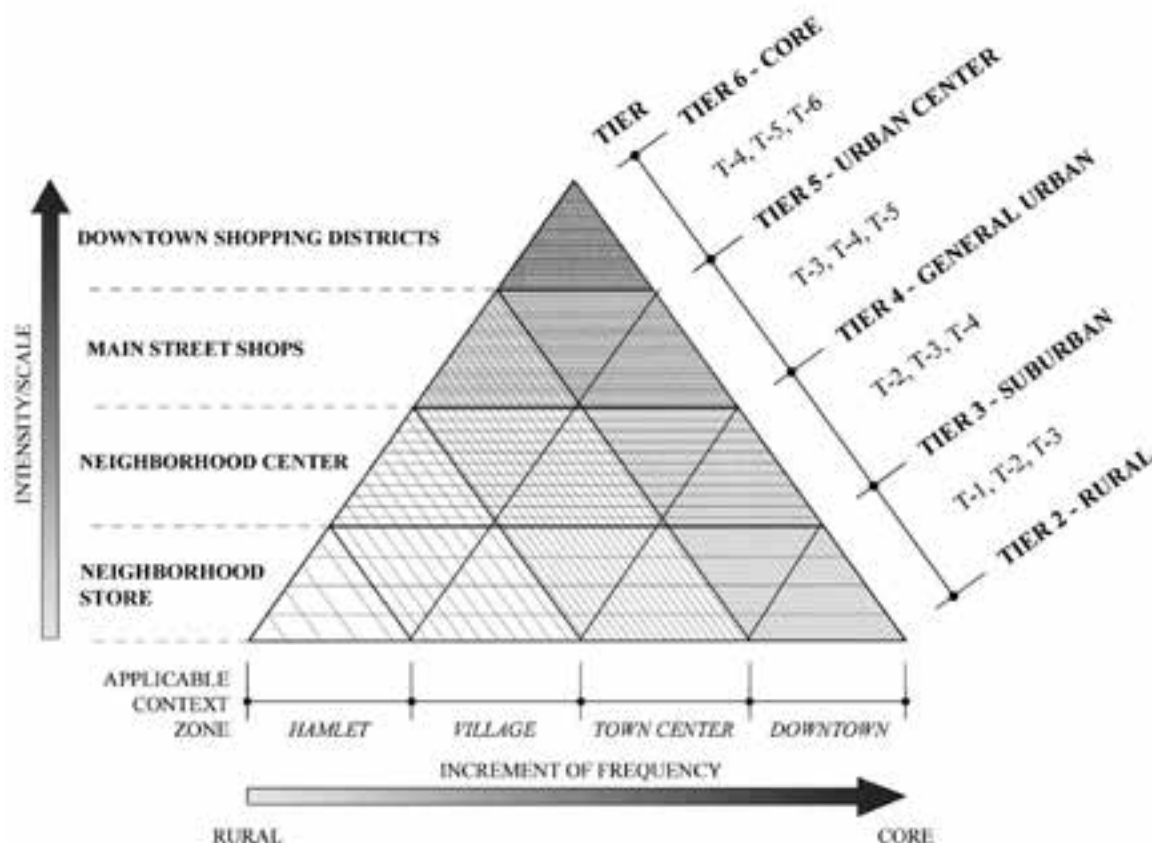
INTENSITY/SCALE

DOWNTOWN SHOPPING DISTRICTS

MAIN STREET SHOPS

NEIGHBORHOOD CENTER

NEIGHBORHOOD STORE

TIER

TIER 6 - CORE

T-4, T-5, T-6

TIER 5 - URBAN CENTER

T-3, T-4, T-5

TIER 4 - GENERAL URBAN

T-2, T-3, T-4

TIER 3 - SUBURBAN

T-1, T-2, T-3

TIER 2 - RURAL

APPLICABLE CONTEXT ZONE

HAMLET

VILLAGE

TOWN CENTER

DOWNTOWN

INCREMENT OF FREQUENCY

RURAL

CORE